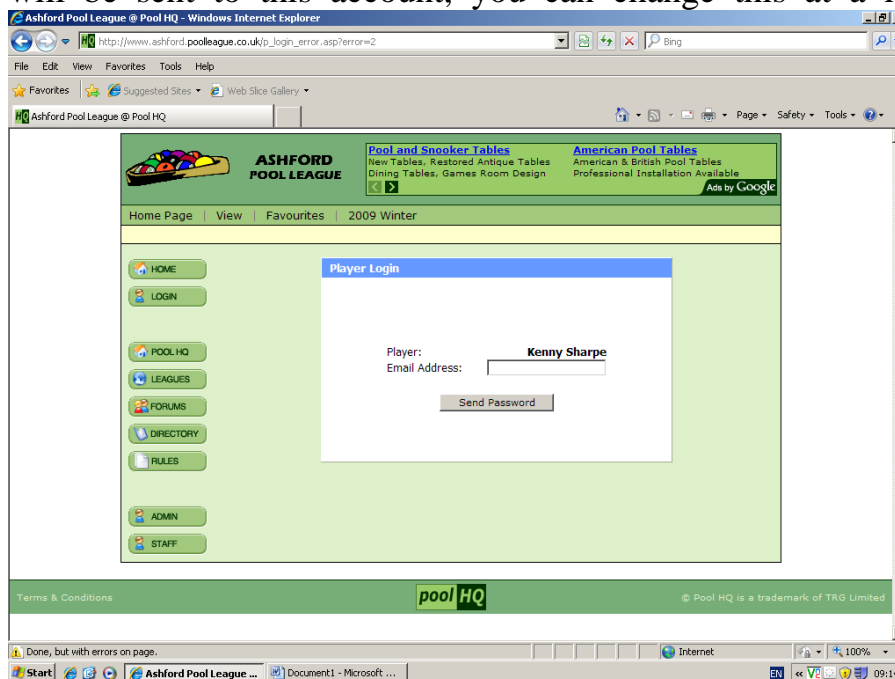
will be sent to this account, you can change this at a

Ashford Pool League @ Pool HQ - Windows Internet Explorer

http://www.ashford.poolleague.co.uk/p_login_error.asp?error=2

Bing

File Edit View Favorites Tools Help

Favorites Suggested Sites Web Slice Gallery

Ashford Pool League @ Pool HQ

Page Safety Tools

ASHFORD POOL LEAGUE

Pool and Snooker Tables
New Tables, Restored Antique Tables
Dining Tables, Games Room Design

American Pool Tables
American & British Pool Tables
Professional Installation Available

Ads by Google

Home Page | View | Favourites | 2009 Winter

HOME
LOGIN
POOL HQ
LEAGUES
FORUMS
DIRECTORY
RULES
ADMIN
STAFF

Player Login

Player: Kenny Sharpe
Email Address:

Send Password

Terms & Conditions

pool HQ

© Pool HQ is a trademark of TRG Limited

Done, but with errors on page.

Internet

100%

Start Ashford Pool League ... Document1 - Microsoft ...

EN 09:1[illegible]